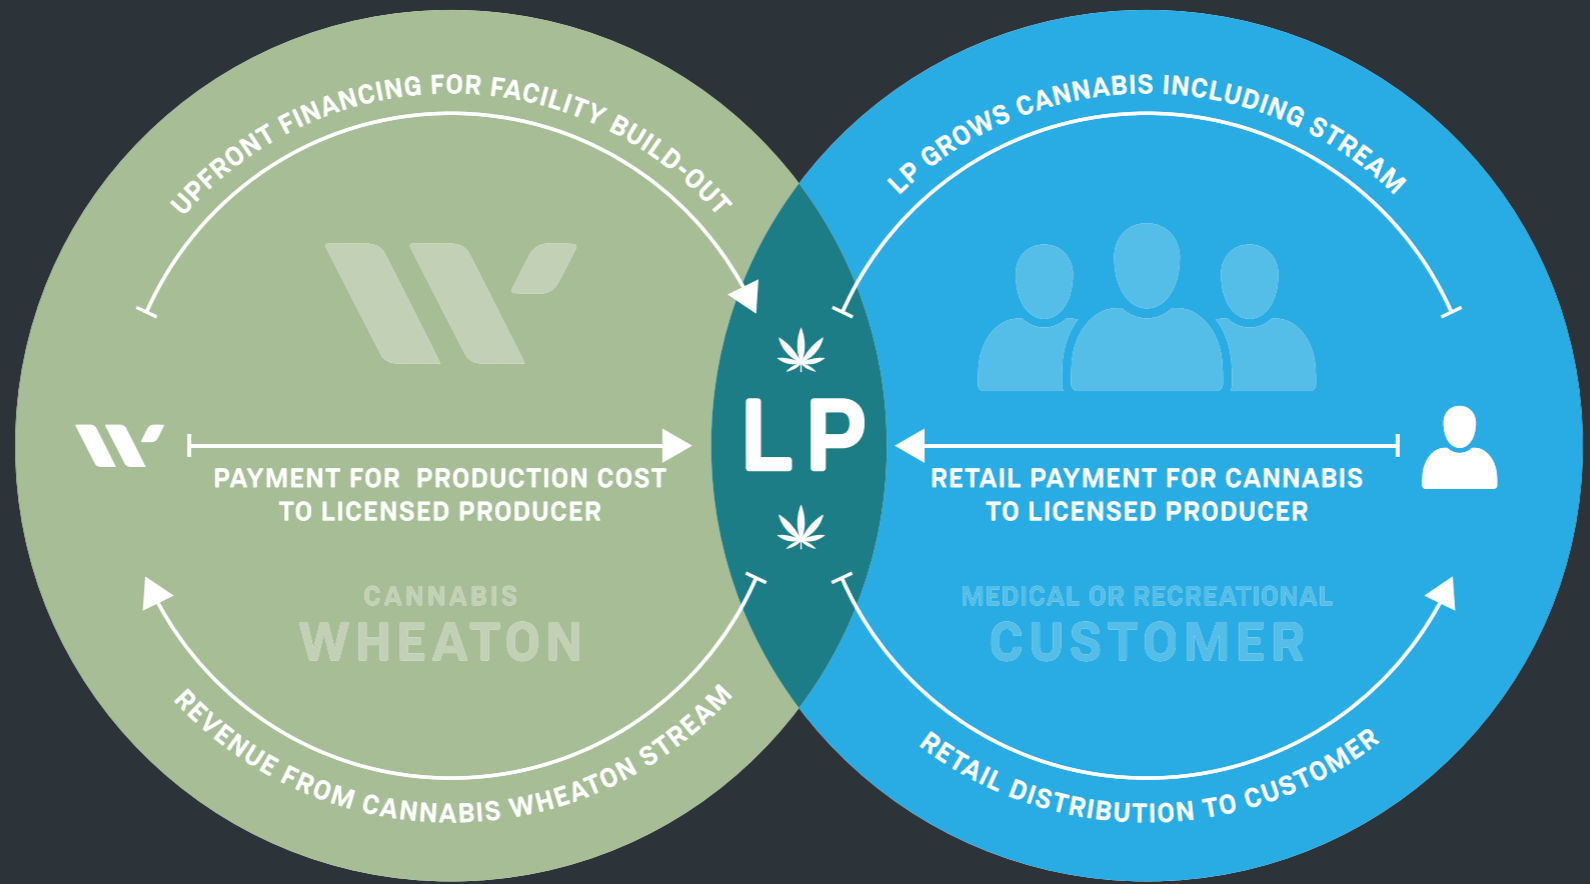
UPFRONT FINANCING FOR FACILITY BUILD-OUT

LP GROWS CANNABIS INCLUDING STREAM

PAYMENT FOR PRODUCTION COST TO LICENSED PRODUCER

LP

RETAIL PAYMENT FOR CANNABIS TO LICENSED PRODUCER

CANNABIS
WHEATON

MEDICAL OR RECREATIONAL
CUSTOMER

REVENUE FROM CANNABIS WHEATON STREAM

RETAIL DISTRIBUTION TO CUSTOMER